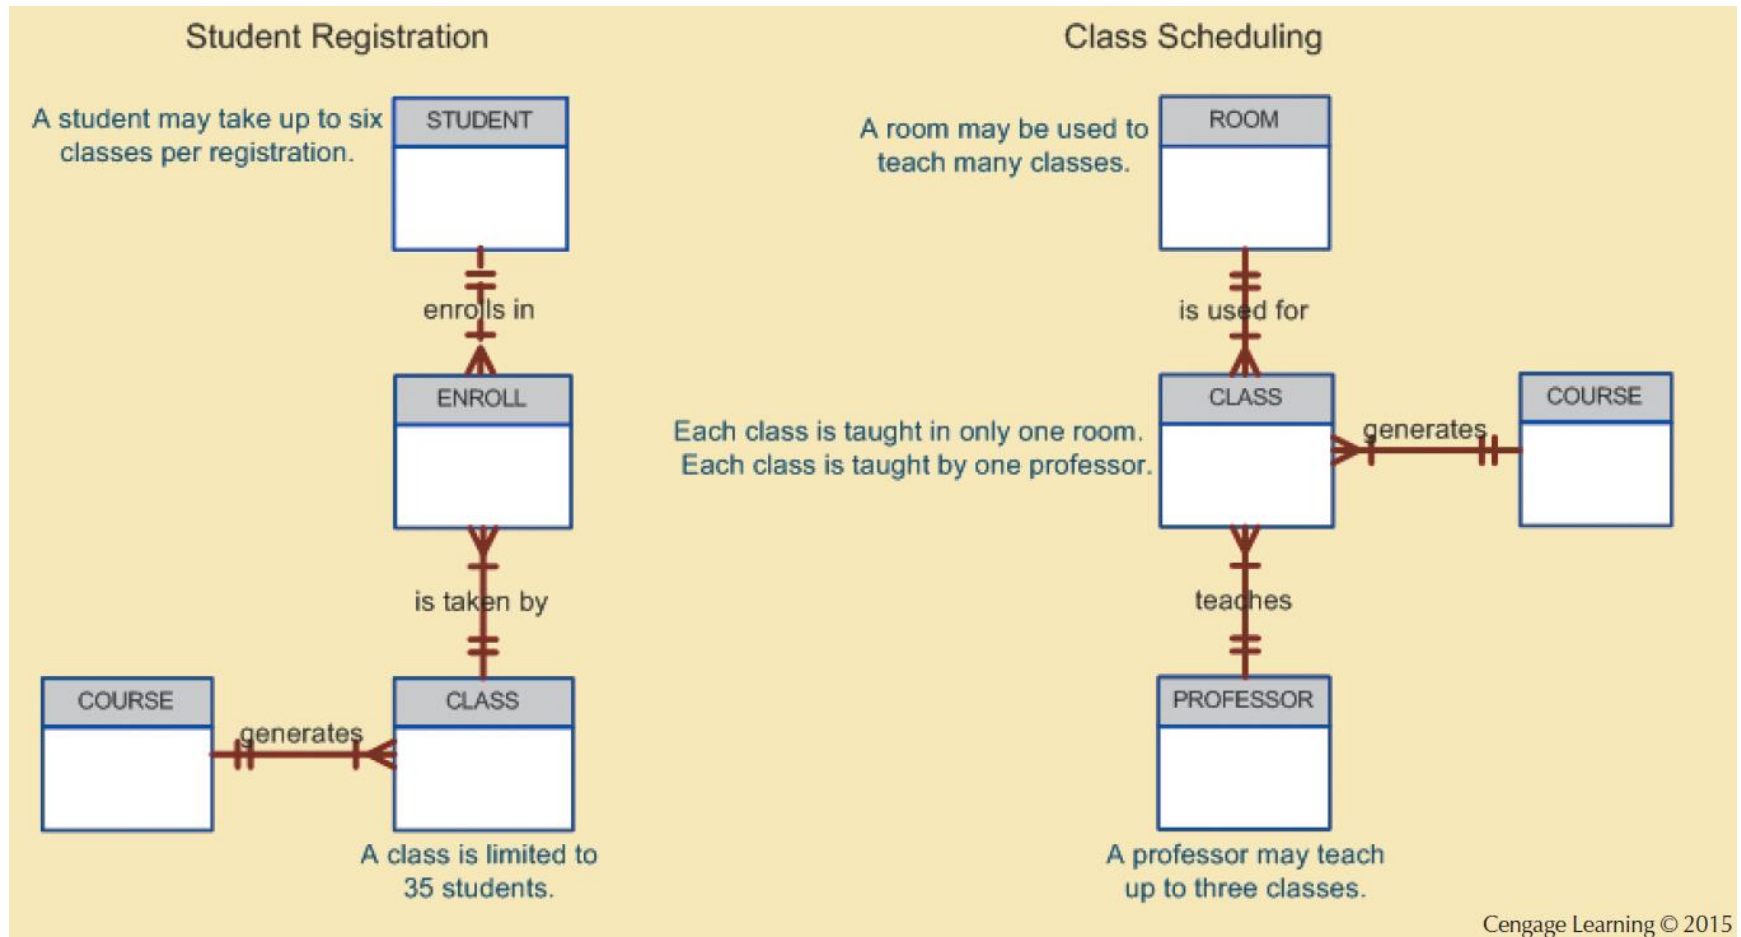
Student Registration

Class Scheduling

A student may take up to six classes per registration.

STUDENT

enrolls in

ENROLL

is taken by

COURSE

generates

CLASS

A class is limited to 35 students.

A room may be used to teach many classes.

ROOM

is used for

CLASS

Each class is taught in only one room. Each class is taught by one professor.

generates

COURSE

teaches

PROFESSOR

A professor may teach up to three classes.

Cengage Learning © 2015